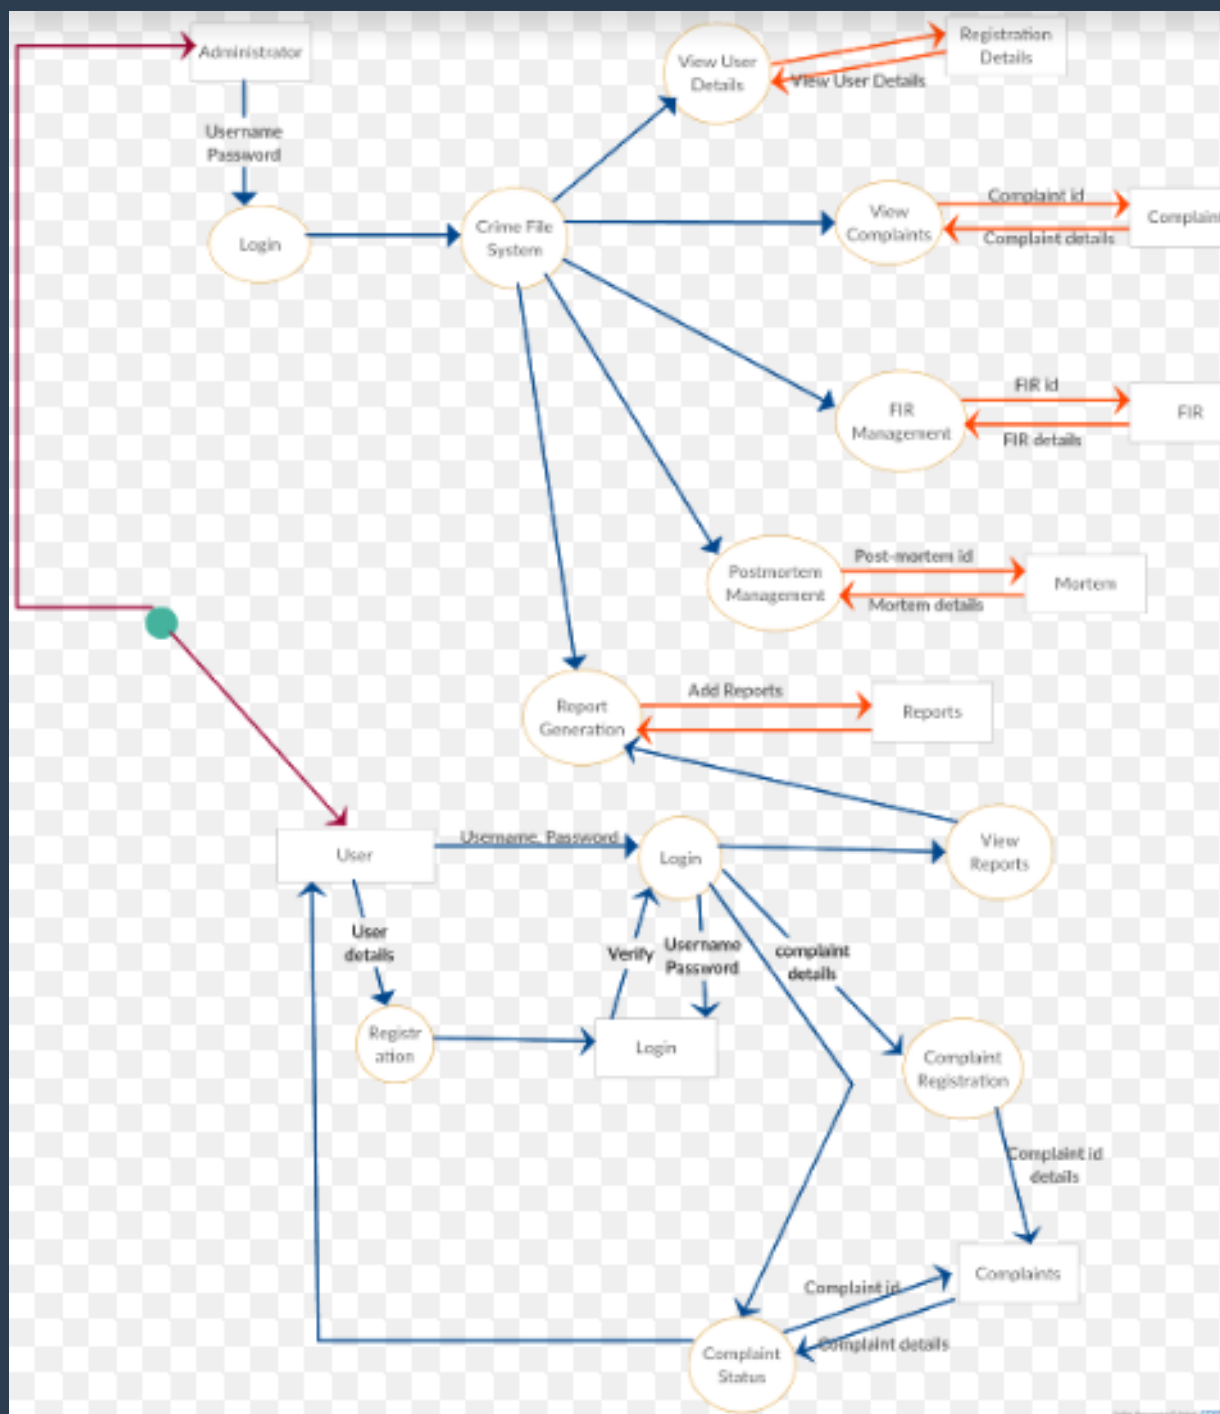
Administrator

Username Password

Login

Crime File System

View User Details

Registration Details

View User Details

View Complaints

Complaint id

Complaint details

Complain

FIR Management

FIR id

FIR details

FIR

Postmortem Management

Post-mortem id

Mortem details

Mortem

Report Generation

Add Reports

Reports

User

Username, Password

Login

View Reports

User details

Registr ation

Verify

Username Password

complaint details

Login

Complaint Registration

Complaint id details

Complaints

Complaint id

Complaint details

Complaint Status